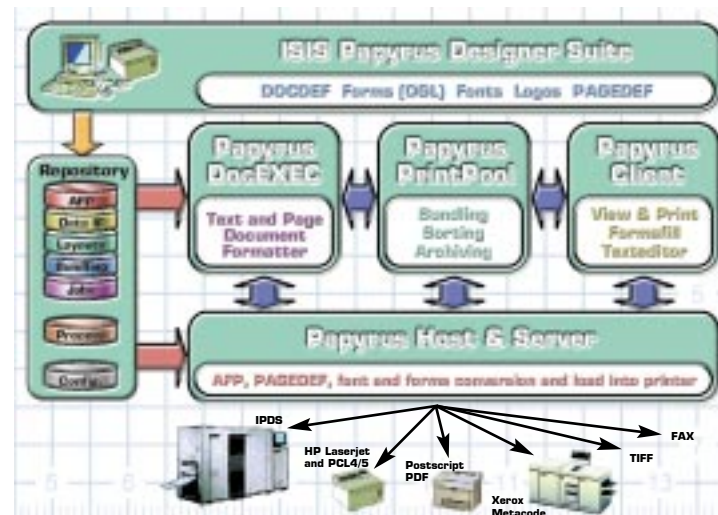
ISIS Papyrus Designer Suite

DOCDEF Forms (DSL) Fonts Logos PAGEDEF

Repository

APP

Data IF

Layouts

BinSlug

Jobs

Process

Config

Papyrus DocEXEC

Text and Page Document Formatter

Papyrus PrintPool

Bundling Sorting Archiving

Papyrus Client

View & Print Formfill Texteditor

Papyrus Host & Server

APP, PAGEDEF, font and forms conversion and load into printer

IPDS

HP Laserjet and PCL4/5

Postscript PDF

Xerox Metacode

TIFF

FAX

5

6

13

5